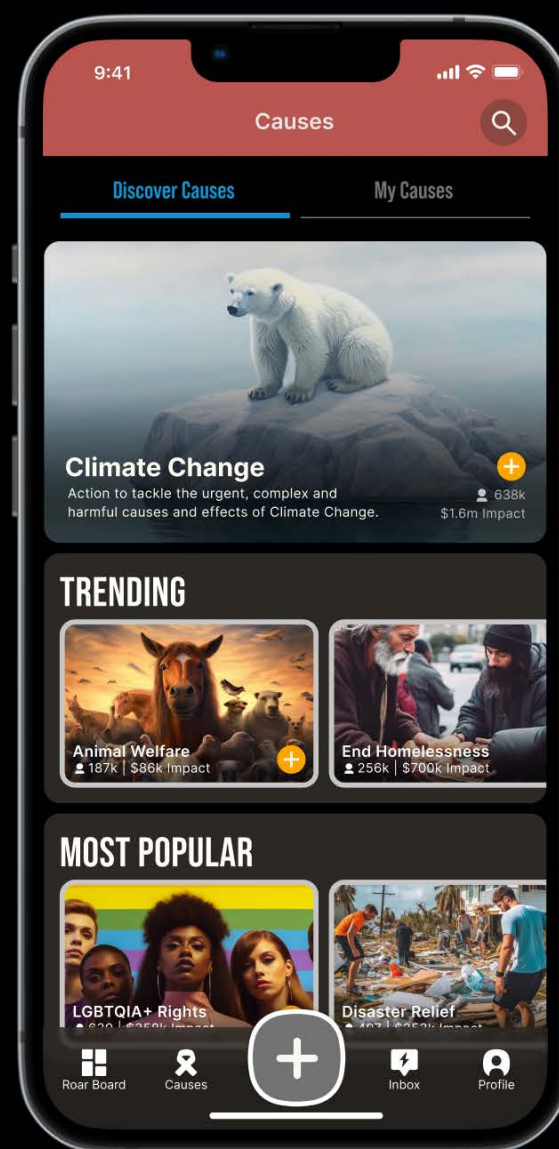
9:41

Causes

Discover Causes

My Causes

Climate Change

Action to tackle the urgent, complex and harmful causes and effects of Climate Change.

638k

$1.6m Impact

TRENDING

Animal Welfare

187k | $86k Impact

End Homelessness

256k | $700k Impact

MOST POPULAR

LGBTQIA+ Rights

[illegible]

Disaster Relief

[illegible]

Roar Board

Causes

Inbox

Profile